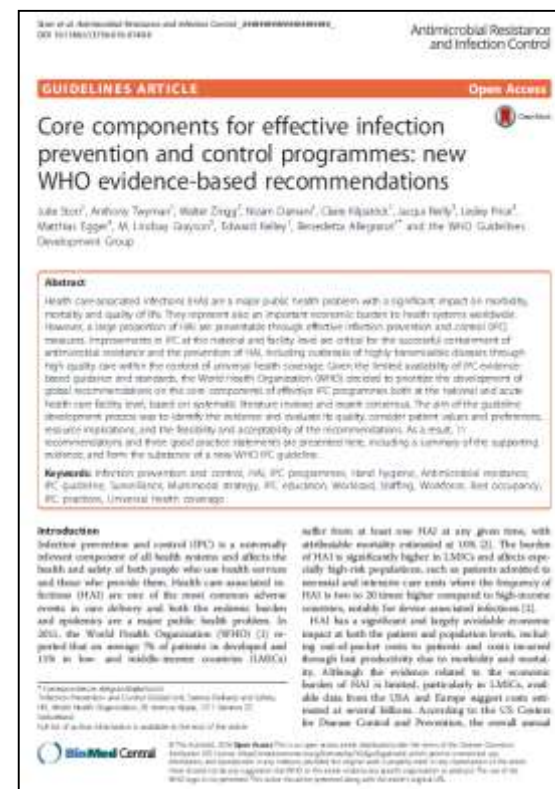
Storr et al. Antimicrobial Resistance and Infection Control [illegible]
DOI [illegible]

Antimicrobial Resistance and Infection Control

GUIDELINES ARTICLE

Open Access

Core components for effective infection prevention and control programmes: new WHO evidence-based recommendations

Julie Storr, Anthony Twyman, Walter Zingg, Nizam Damani, Claire Kilpatrick, Jacqui Reilly, Lesley Price, Matthias Egger, M. Lindsay Grayson, Edward Kelley, Benedetta Allegranzi and the WHO Guidelines Development Group

Abstract

Health care-associated infections (HAI) are a major public health problem with a significant impact on morbidity, mortality and quality of life. They represent also an important economic burden to health systems worldwide. However, a large proportion of HAI are preventable through effective infection prevention and control (IPC) measures. Improvements in IPC at the national and facility level are critical for the successful containment of antimicrobial resistance and the prevention of HAI, including outbreaks of highly transmissible diseases through high quality care within the context of universal health coverage. Given the limited availability of IPC evidence-based guidance and standards, the World Health Organization (WHO) decided to prioritize the development of global recommendations on the core components of effective IPC programmes both at the national and acute health care facility level, based on systematic literature reviews and expert consensus. The aim of the guideline development process was to identify the evidence and evaluate its quality, consider patient values and preferences, resource implications, and the feasibility and acceptability of the recommendations. As a result, 11 recommendations and three good practice statements are presented here, including a summary of the supporting evidence, and form the substance of a new WHO IPC guideline.

Keywords: Infection prevention and control, HAI, IPC programmes, Hand hygiene, Antimicrobial resistance, IPC guideline, Surveillance, Multimodal strategy, IPC education, Workload, Staffing, Workforce, Bed occupancy, IPC practices, Universal Health coverage

Introduction

Infection prevention and control (IPC) is a universally relevant component of all health systems and affects the health and safety of both people who use health services and those who provide them. Health care-associated infections (HAI) are one of the most common adverse events in care delivery and both the endemic burden and epidemics are a major public health problem. In 2011, the World Health Organization (WHO) [1] reported that an average 7% of patients in developed and 10% in low- and middle-income countries (LMICs)

* Correspondence: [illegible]
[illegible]
Full list of author information is available at the end of the article

suffer from at least one HAI at any given time, with attributable mortality estimated at 10% [2]. The burden of HAI is significantly higher in LMICs and affects especially high-risk populations, such as patients admitted to neonatal and intensive care units where the frequency of HAI is two to 20 times higher compared to high-income countries, notably for device associated infections [3].

HAI has a significant and largely avoidable economic impact at both the patient and population levels, including out-of-pocket costs to patients and costs incurred through lost productivity due to morbidity and mortality. Although the evidence related to the economic burden of HAI is limited, particularly in LMICs, available data from the USA and Europe suggest costs estimated at several billions. According to the US Centers for Disease Control and Prevention, the overall annual

BioMed Central

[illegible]